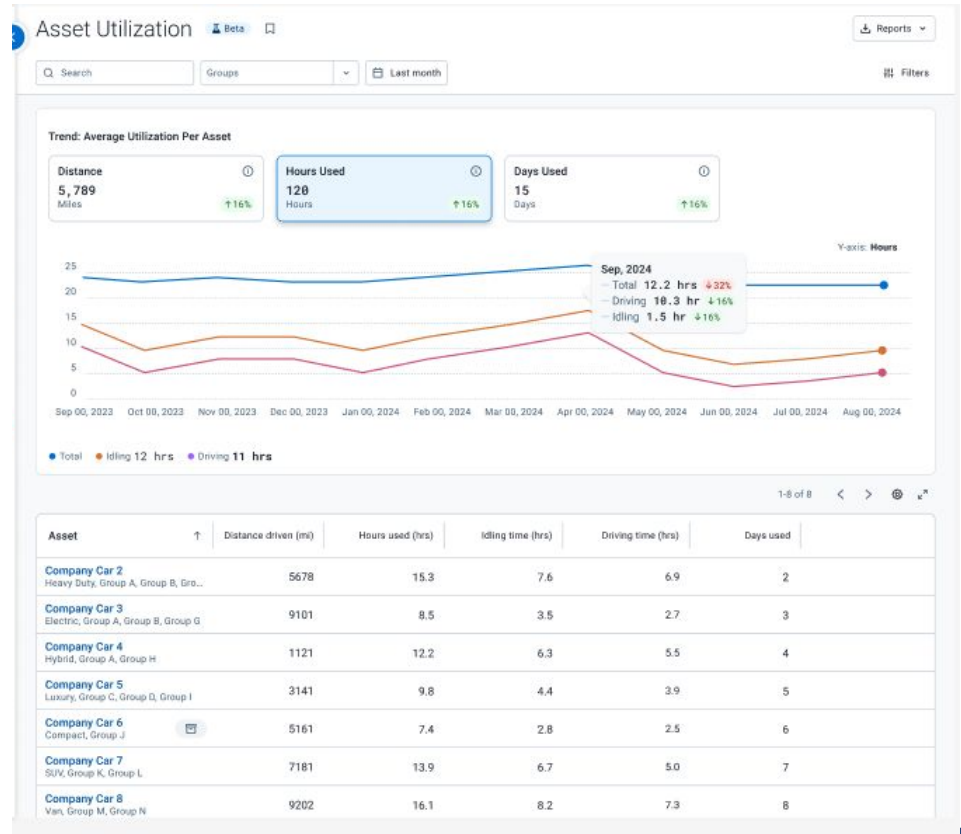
Asset Utilization Beta

Reports

Search

Groups

Last month

Filters

Trend: Average Utilization Per Asset

Distance
5,789
Miles
↑16%

Hours Used
120
Hours
↑16%

Days Used
15
Days
↑16%

Y-axis: Hours

25
20
15
10
5
0

Sep, 2024
Total 12.2 hrs ↓32%
Driving 10.3 hr ↓16%
Idling 1.5 hr ↓16%

Sep 00, 2023 Oct 00, 2023 Nov 00, 2023 Dec 00, 2023 Jan 00, 2024 Feb 00, 2024 Mar 00, 2024 Apr 00, 2024 May 00, 2024 Jun 00, 2024 Jul 00, 2024 Aug 00, 2024

• Total • Idling 12 hrs • Driving 11 hrs

1-8 of 8

| Asset ↑ | Distance driven (mi) | Hours used (hrs) | Idling time (hrs) | Driving time (hrs) | Days used |
|---|---|---|---|---|---|
| Company Car 2<br>Heavy Duty, Group A, Group B, Gro... | 5678 | 15.3 | 7.6 | 6.9 | 2 |
| Company Car 3<br>Electric, Group A, Group B, Group G | 9101 | 8.5 | 3.5 | 2.7 | 3 |
| Company Car 4<br>Hybrid, Group A, Group H | 1121 | 12.2 | 6.3 | 5.5 | 4 |
| Company Car 5<br>Luxury, Group C, Group D, Group I | 3141 | 9.8 | 4.4 | 3.9 | 5 |
| Company Car 6<br>Compact, Group J | 5161 | 7.4 | 2.8 | 2.5 | 6 |
| Company Car 7<br>SUV, Group K, Group L | 7181 | 13.9 | 6.7 | 5.0 | 7 |
| Company Car 8<br>Van, Group M, Group N | 9202 | 16.1 | 8.2 | 7.3 | 8 |